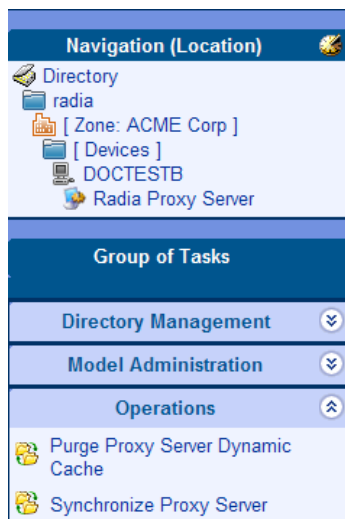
Navigation (Location)

Directory
radia
[ Zone: ACME Corp ]
[ Devices ]
DOCTESTB
Radia Proxy Server

Group of Tasks

Directory Management

Model Administration

Operations

Purge Proxy Server Dynamic Cache

Synchronize Proxy Server